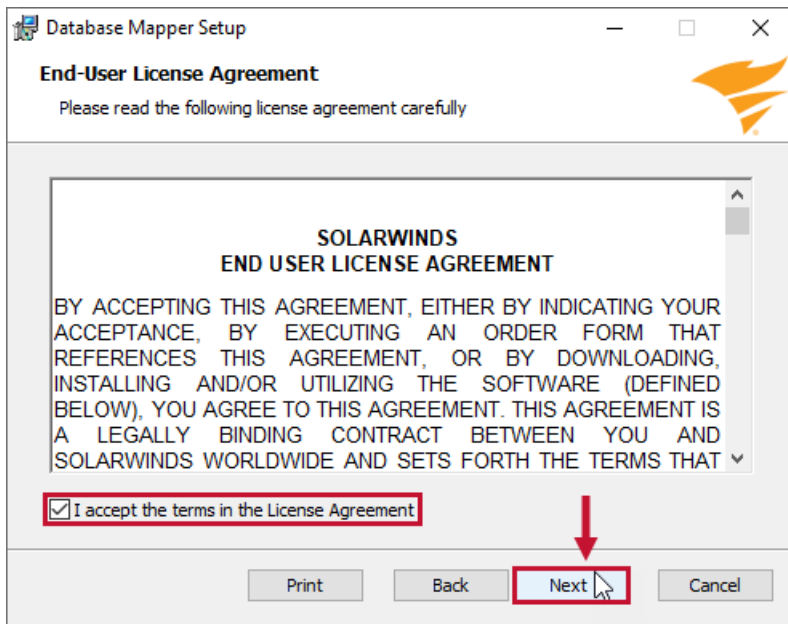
Database Mapper Setup

End-User License Agreement

Please read the following license agreement carefully

SOLARWINDS
END USER LICENSE AGREEMENT

BY ACCEPTING THIS AGREEMENT, EITHER BY INDICATING YOUR ACCEPTANCE, BY EXECUTING AN ORDER FORM THAT REFERENCES THIS AGREEMENT, OR BY DOWNLOADING, INSTALLING AND/OR UTILIZING THE SOFTWARE (DEFINED BELOW), YOU AGREE TO THIS AGREEMENT. THIS AGREEMENT IS A LEGALLY BINDING CONTRACT BETWEEN YOU AND SOLARWINDS WORLDWIDE AND SETS FORTH THE TERMS THAT

I accept the terms in the License Agreement

Print Back Next Cancel